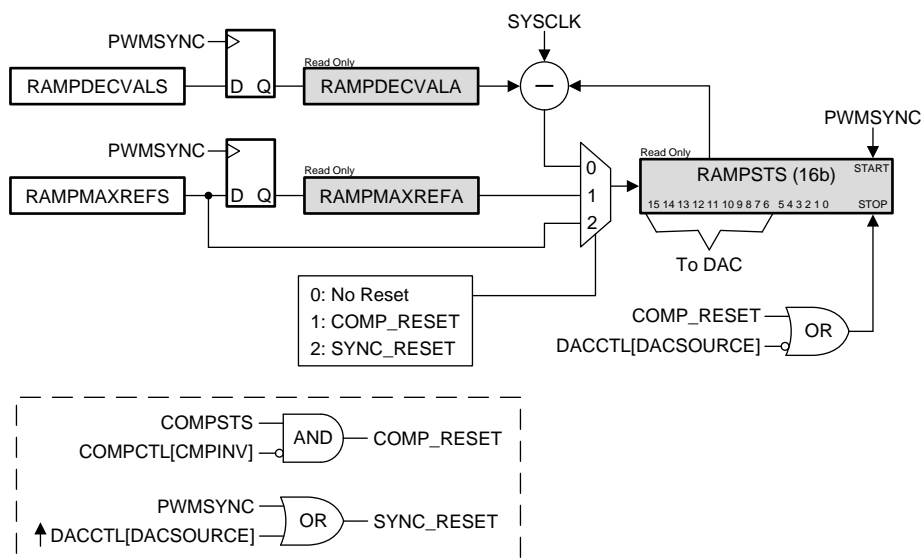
SYSCLK

PWMSYNC

D Q

Read Only

RAMPDECVALS

RAMPDECVALA

−

PWMSYNC

PWMSYNC

D Q

Read Only

Read Only

START

RAMPMAXREFS

RAMPMAXREFA

0

1

2

RAMPSTS (16b)

15 14 13 12 11 10 9 8 7 6 5 4 3 2 1 0

STOP

To DAC

0: No Reset
1: COMP_RESET
2: SYNC_RESET

COMP_RESET

DACCTL[DACSOURCE]

OR

COMPSTS

COMPCTL[CMPINV]

AND

COMP_RESET

PWMSYNC

DACCTL[DACSOURCE]

OR

SYNC_RESET